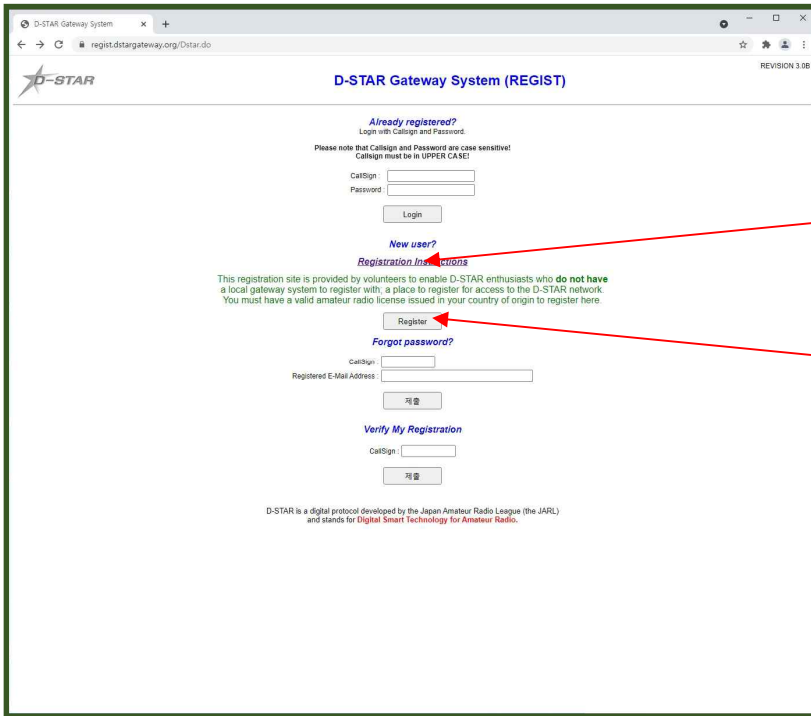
D-STAR Gateway System

regist.dstargateway.org/Dstar.do

D-STAR

D-STAR Gateway System (REGIST)

REVISION 3.0B

Already registered?
Login with Callsign and Password.

Please note that Callsign and Password are case sensitive!
Callsign must be in UPPER CASE!

CallSign :
Password :

Login

New user?

Registration Instructions

This registration site is provided by volunteers to enable D-STAR enthusiasts who do not have a local gateway system to register with; a place to register for access to the D-STAR network. You must have a valid amateur radio license issued in your country of origin to register here.

Register

Forgot password?

CallSign :
Registered E-Mail Address :

제출

Verify My Registration

CallSign :

제출

D-STAR is a digital protocol developed by the Japan Amateur Radio League (the JARL) and stands for Digital Smart Technology for Amateur Radio.